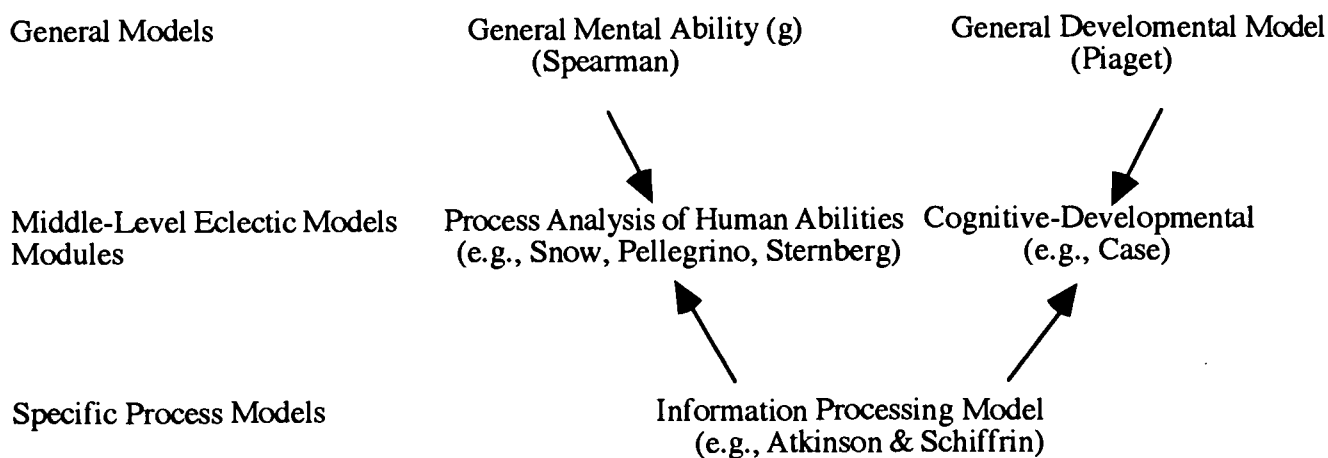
General Models

General Mental Ability (g)
(Spearman)

General Develomental Model
(Piaget)

Middle-Level Eclectic Models
Modules

Process Analysis of Human Abilities
(e.g., Snow, Pellegrino, Sternberg)

Cognitive-Developmental
(e.g., Case)

Specific Process Models

Information Processing Model
(e.g., Atkinson & Schiffrin)